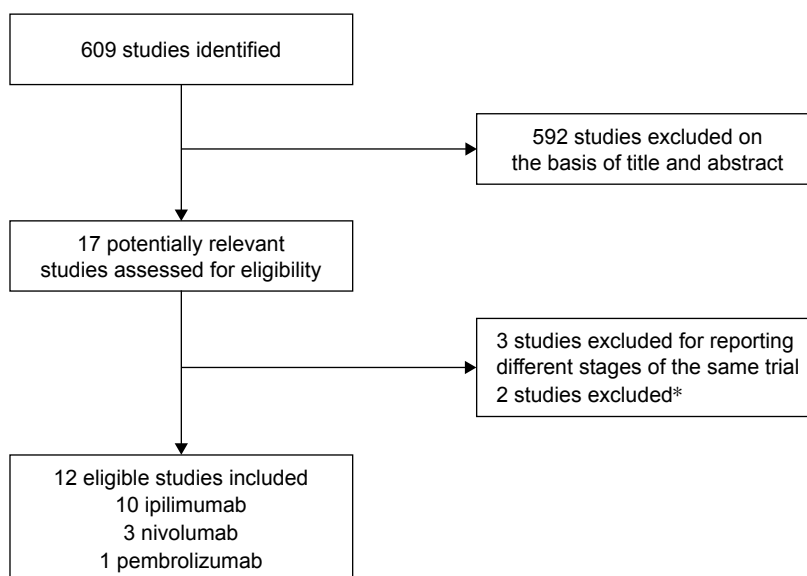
609 studies identified

592 studies excluded on the basis of title and abstract

17 potentially relevant studies assessed for eligibility

3 studies excluded for reporting different stages of the same trial
2 studies excluded*

12 eligible studies included
10 ipilimumab
3 nivolumab
1 pembrolizumab